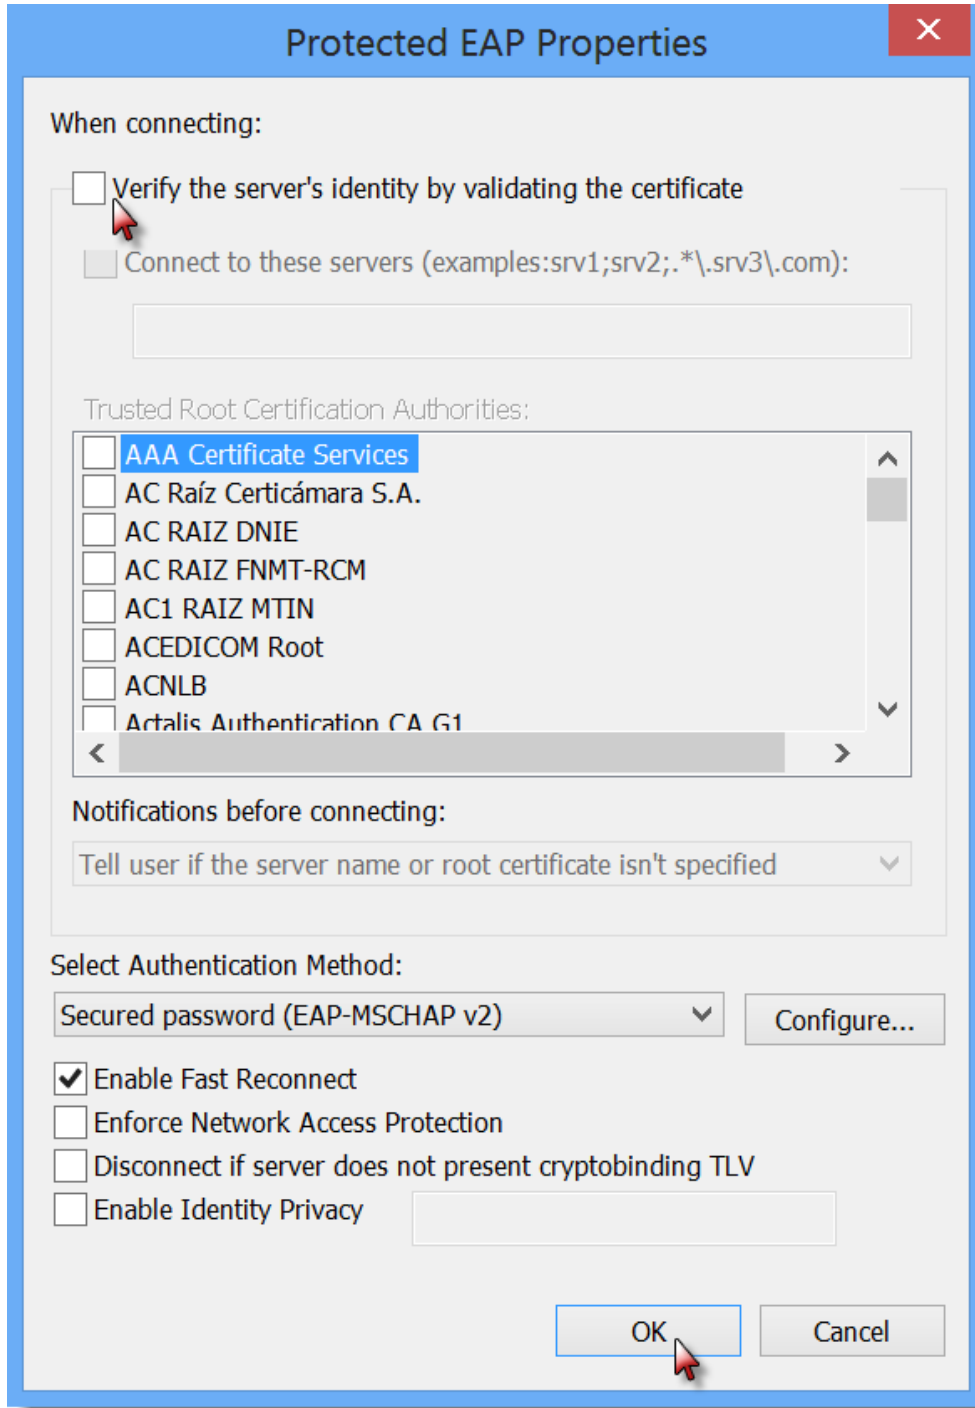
Protected EAP Properties

When connecting:

Verify the server's identity by validating the certificate

Connect to these servers (examples:srv1;srv2;.*\.srv3\.com):

Trusted Root Certification Authorities:

AAA Certificate Services
AC Raíz Certicámara S.A.
AC RAIZ DNIE
AC RAIZ FNMT-RCM
AC1 RAIZ MTIN
ACEDICOM Root
ACNLB
Actalis Authentication CA G1

Notifications before connecting:

Tell user if the server name or root certificate isn't specified

Select Authentication Method:

Secured password (EAP-MSCHAP v2)

Configure...

Enable Fast Reconnect
Enforce Network Access Protection
Disconnect if server does not present cryptobinding TLV
Enable Identity Privacy

OK

Cancel